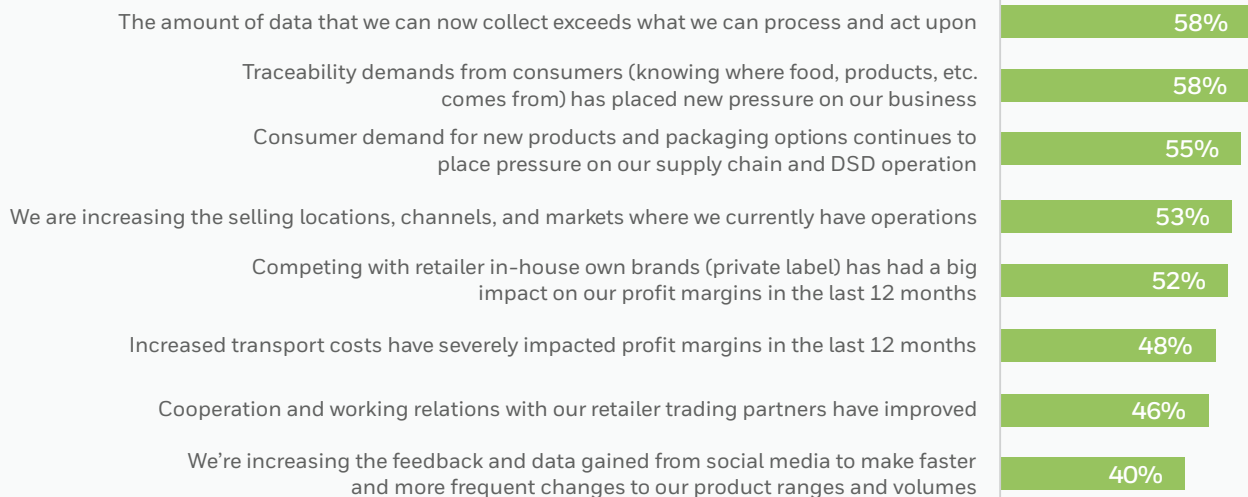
The amount of data that we can now collect exceeds what we can process and act upon 58%

Traceability demands from consumers (knowing where food, products, etc. comes from) has placed new pressure on our business 58%

Consumer demand for new products and packaging options continues to place pressure on our supply chain and DSD operation 55%

We are increasing the selling locations, channels, and markets where we currently have operations 53%

Competing with retailer in-house own brands (private label) has had a big impact on our profit margins in the last 12 months 52%

Increased transport costs have severely impacted profit margins in the last 12 months 48%

Cooperation and working relations with our retailer trading partners have improved 46%

We're increasing the feedback and data gained from social media to make faster and more frequent changes to our product ranges and volumes 40%